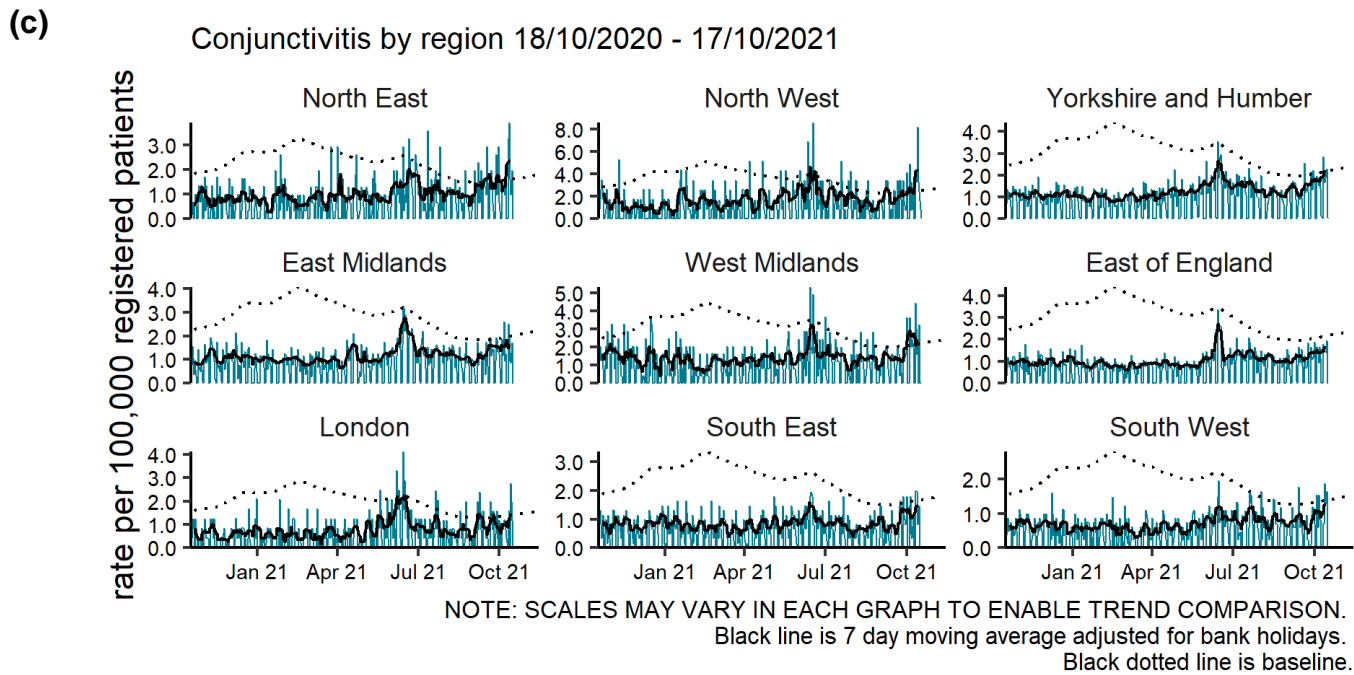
(c)

Conjunctivitis by region 18/10/2020 - 17/10/2021

rate per 100,000 registered patients

North East
3.0
2.0
1.0
0.0

North West
8.0
6.0
4.0
2.0
0.0

Yorkshire and Humber
4.0
3.0
2.0
1.0
0.0

East Midlands
4.0
3.0
2.0
1.0
0.0

West Midlands
5.0
4.0
3.0
2.0
1.0
0.0

East of England
4.0
3.0
2.0
1.0
0.0

London
4.0
3.0
2.0
1.0
0.0
Jan 21 Apr 21 Jul 21 Oct 21

South East
3.0
2.0
1.0
0.0
Jan 21 Apr 21 Jul 21 Oct 21

South West
2.0
1.0
0.0
Jan 21 Apr 21 Jul 21 Oct 21

NOTE: SCALES MAY VARY IN EACH GRAPH TO ENABLE TREND COMPARISON.
Black line is 7 day moving average adjusted for bank holidays.
Black dotted line is baseline.